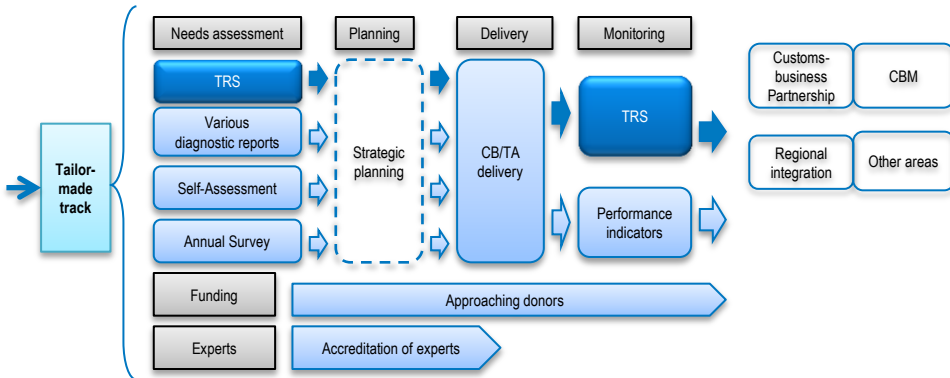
Tailor-made track

Needs assessment

Planning

Delivery

Monitoring

TRS

Various diagnostic reports

Self-Assessment

Annual Survey

Strategic planning

CB/TA delivery

TRS

Performance indicators

Customs-business Partnership

CBM

Regional integration

Other areas

Funding

Approaching donors

Experts

Accreditation of experts